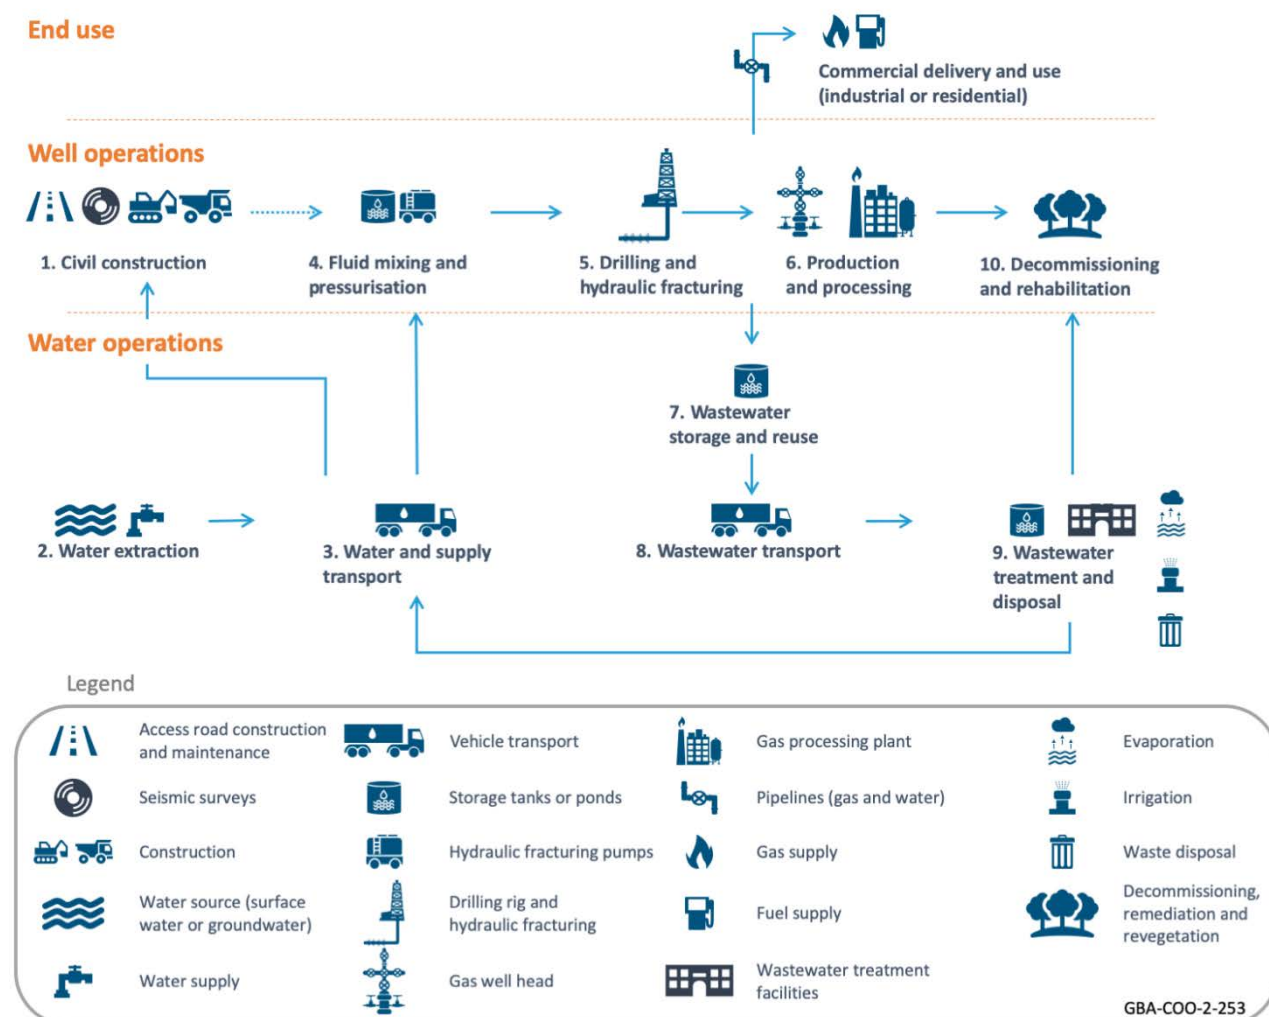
End use

Commercial delivery and use (industrial or residential)

Well operations

1. Civil construction

4. Fluid mixing and pressurisation

5. Drilling and hydraulic fracturing

6. Production and processing

10. Decommissioning and rehabilitation

Water operations

7. Wastewater storage and reuse

2. Water extraction

3. Water and supply transport

8. Wastewater transport

9. Wastewater treatment and disposal

Legend

| | | | |
|---|---|---|---|
| Access road construction and maintenance | Vehicle transport | Gas processing plant | Evaporation |
| Seismic surveys | Storage tanks or ponds | Pipelines (gas and water) | Irrigation |
| Construction | Hydraulic fracturing pumps | Gas supply | Waste disposal |
| Water source (surface water or groundwater) | Drilling rig and hydraulic fracturing | Fuel supply | Decommissioning, remediation and revegetation |
| Water supply | Gas well head | Wastewater treatment facilities | |

GBA-COO-2-253